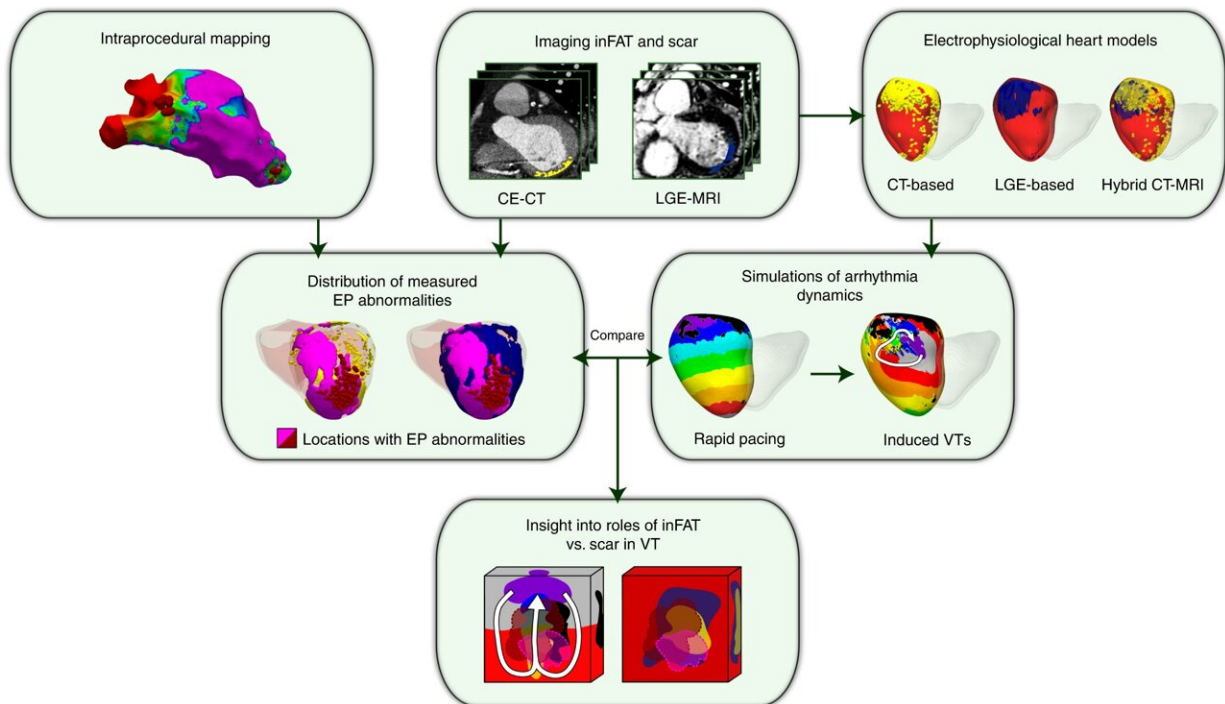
Intraprocedural mapping

Imaging inFAT and scar

CE-CT

LGE-MRI

Electrophysiological heart models

CT-based

LGE-based

Hybrid CT-MRI

Distribution of measured EP abnormalities

Locations with EP abnormalities

Compare

Simulations of arrhythmia dynamics

Rapid pacing

Induced VTs

Insight into roles of inFAT vs. scar in VT